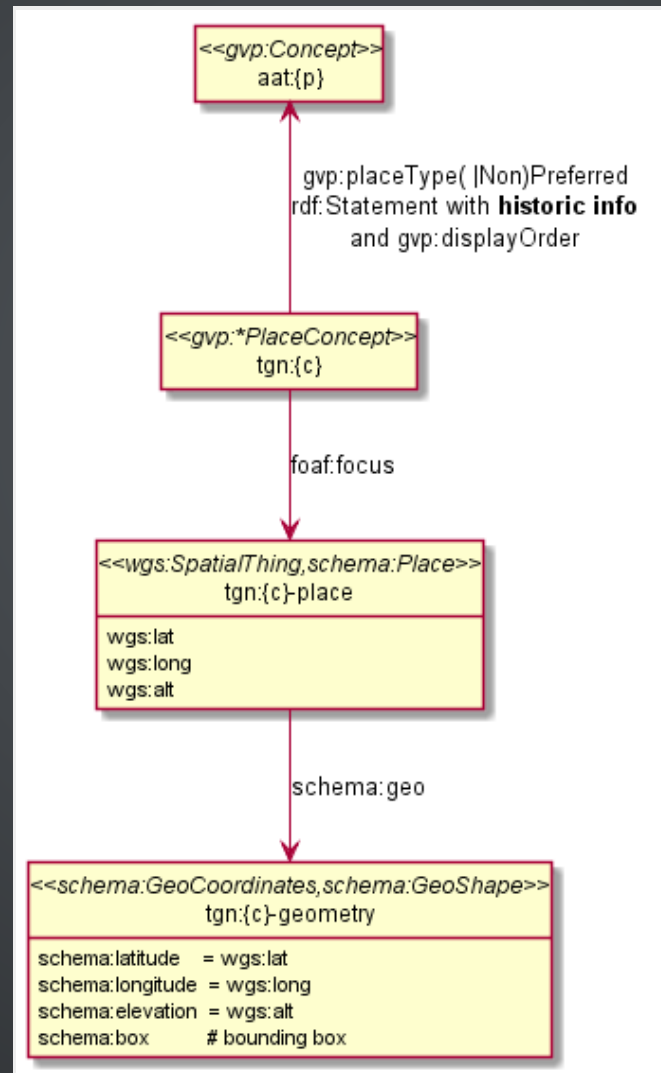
<<gvp:Concept>>
aat:{p}

gvp:placeType( |Non)Preferred
rdf:Statement with **historic info**
and gvp:displayOrder

<<gvp:*PlaceConcept>>
tgn:{c}

foaf:focus

<<wgs:SpatialThing,schema:Place>>
tgn:{c}-place

wgs:lat
wgs:long
wgs:alt

schema:geo

<<schema:GeoCoordinates,schema:GeoShape>>
tgn:{c}-geometry

schema:latitude = wgs:lat
schema:longitude = wgs:long
schema:elevation = wgs:alt
schema:box # bounding box